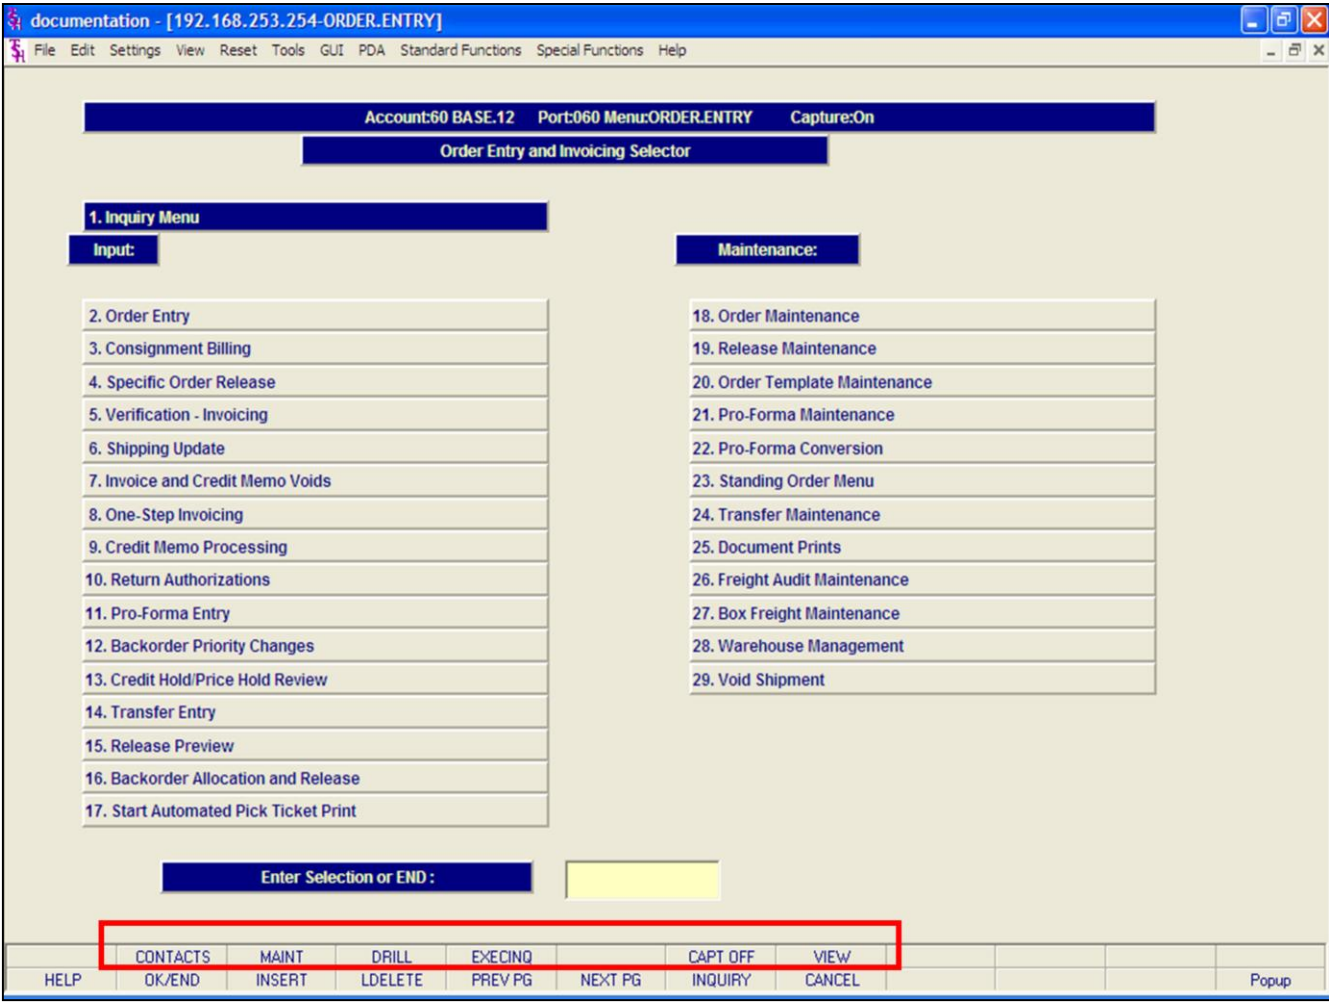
documentation - [192.168.253.254-ORDER.ENTRY]

File Edit Settings View Reset Tools GUI PDA Standard Functions Special Functions Help

Account:60 BASE.12 Port:060 Menu:ORDER.ENTRY Capture:On

Order Entry and Invoicing Selector

1. Inquiry Menu

Input:

2. Order Entry
3. Consignment Billing
4. Specific Order Release
5. Verification - Invoicing
6. Shipping Update
7. Invoice and Credit Memo Voids
8. One-Step Invoicing
9. Credit Memo Processing
10. Return Authorizations
11. Pro-Forma Entry
12. Backorder Priority Changes
13. Credit Hold/Price Hold Review
14. Transfer Entry
15. Release Preview
16. Backorder Allocation and Release
17. Start Automated Pick Ticket Print

Maintenance:

18. Order Maintenance
19. Release Maintenance
20. Order Template Maintenance
21. Pro-Forma Maintenance
22. Pro-Forma Conversion
23. Standing Order Menu
24. Transfer Maintenance
25. Document Prints
26. Freight Audit Maintenance
27. Box Freight Maintenance
28. Warehouse Management
29. Void Shipment

Enter Selection or END :

CONTACTS MAINT DRILL EXECINQ CAPT OFF VIEW
HELP OK/END INSERT LDELETE PREV PG NEXT PG INQUIRY CANCEL Popup